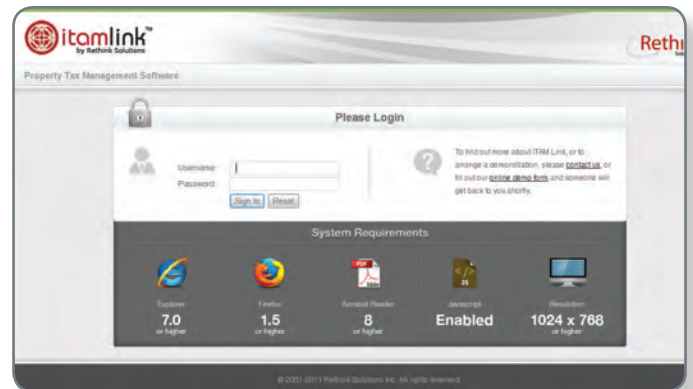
itamlink™
by Rethink Solutions

Rethi

Property Tax Management Software

Please Login

Username:
Password:
Sign In Reset

To find out more about ITAM Link, or to arrange a demonstration, please contact us, or fill out our online demo form and someone will get back to you shortly.

System Requirements

Explorer
7.0
or higher

Firefox
1.5
or higher

Acrobat Reader
8
or higher

Javascript
Enabled

Resolution
1024 x 768
or higher

© 2001-2011 Rethink Solutions Inc. All rights reserved.